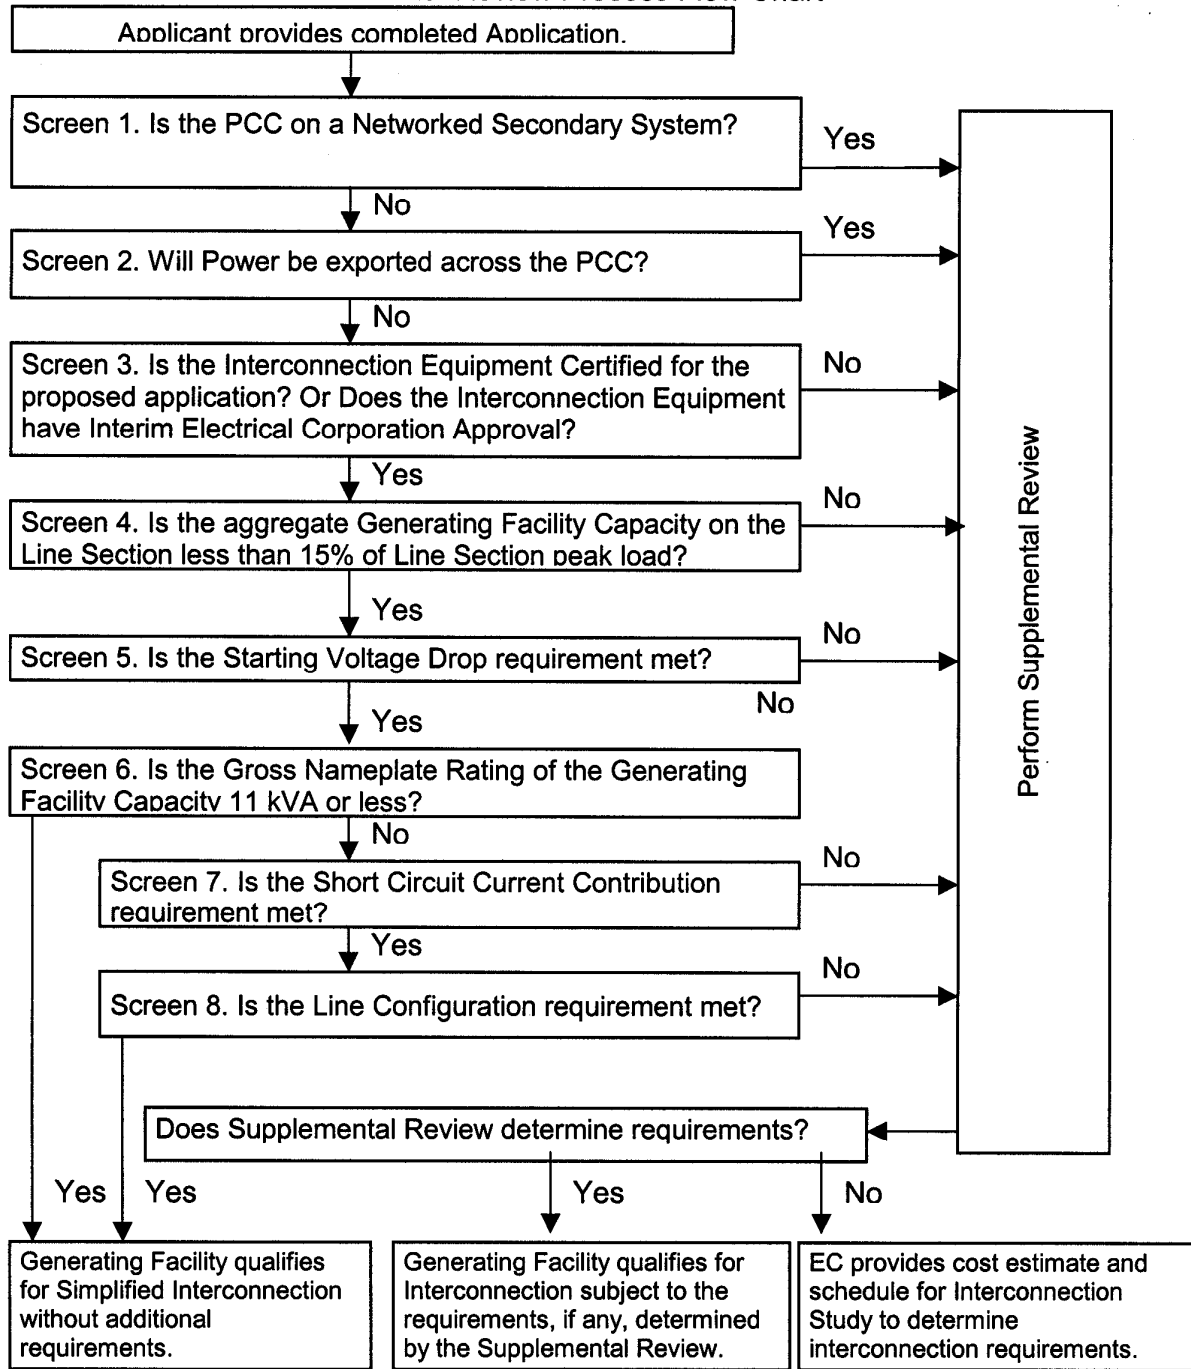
Applicant provides completed Application.

Screen 1. Is the PCC on a Networked Secondary System?

Yes

No

Screen 2. Will Power be exported across the PCC?

Yes

No

Screen 3. Is the Interconnection Equipment Certified for the proposed application? Or Does the Interconnection Equipment have Interim Electrical Corporation Approval?

No

Yes

Screen 4. Is the aggregate Generating Facility Capacity on the Line Section less than 15% of Line Section peak load?

No

Yes

Screen 5. Is the Starting Voltage Drop requirement met?

No

No

Yes

Screen 6. Is the Gross Nameplate Rating of the Generating Facility Capacity 11 kVA or less?

No

Screen 7. Is the Short Circuit Current Contribution requirement met?

No

Yes

Screen 8. Is the Line Configuration requirement met?

No

Perform Supplemental Review

Does Supplemental Review determine requirements?

Yes

Yes

Yes

No

Generating Facility qualifies for Simplified Interconnection without additional requirements.

Generating Facility qualifies for Interconnection subject to the requirements, if any, determined by the Supplemental Review.

EC provides cost estimate and schedule for Interconnection Study to determine interconnection requirements.